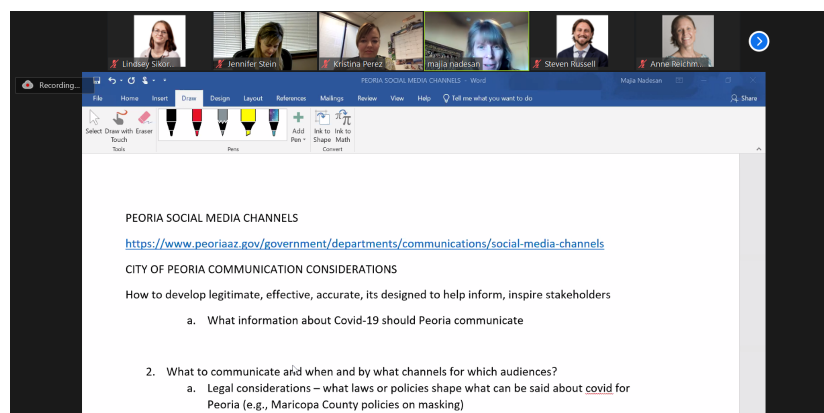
Lindsey Sikor...
Jennifer Stein
Kristina Perez
majia nadesan
Steven Russell
Anne Reichm...

Recording...

PEORIA SOCIAL MEDIA CHANNELS - Word
Majia Nadesan

File Home Insert Draw Design Layout References Mailings Review View Help Tell me what you want to do Share

Select Draw with Touch Eraser
Tools
Pens
Add Pen
Ink to Shape Ink to Math
Convert

PEORIA SOCIAL MEDIA CHANNELS

https://www.peoriaaz.gov/government/departments/communications/social-media-channels

CITY OF PEORIA COMMUNICATION CONSIDERATIONS

How to develop legitimate, effective, accurate, its designed to help inform, inspire stakeholders

a. What information about Covid-19 should Peoria communicate

2. What to communicate and when and by what channels for which audiences?

a. Legal considerations – what laws or policies shape what can be said about covid for Peoria (e.g., Maricopa County policies on masking)